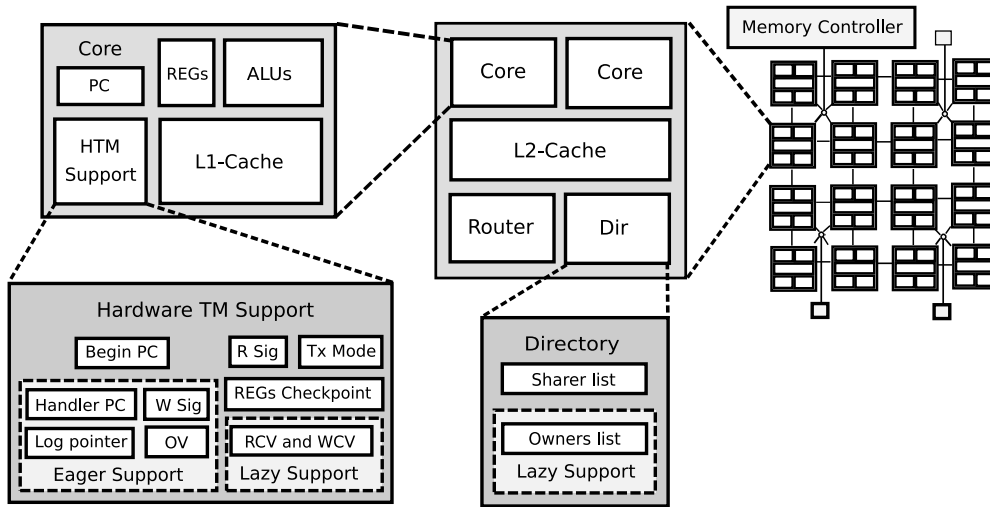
Core

PC

REGs

ALUs

HTM Support

L1-Cache

Core

Core

L2-Cache

Router

Dir

Memory Controller

Hardware TM Support

Begin PC

R Sig

Tx Mode

Handler PC

W Sig

REGs Checkpoint

Log pointer

OV

RCV and WCV

Eager Support

Lazy Support

Directory

Sharer list

Owners list

Lazy Support